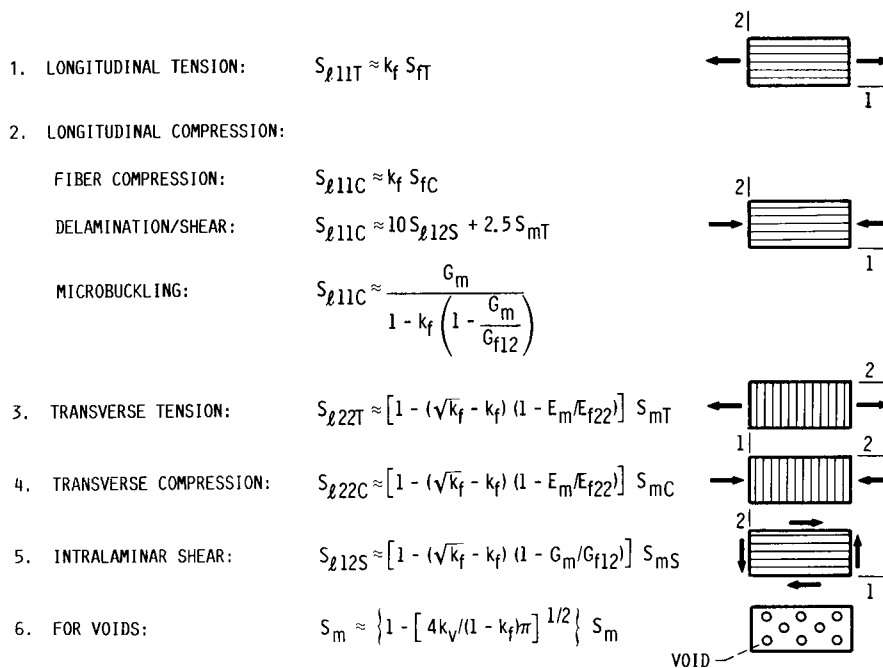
1. LONGITUDINAL TENSION: $S_{\ell 11T} \approx k_f S_{fT}$

2 | 1

2. LONGITUDINAL COMPRESSION:

FIBER COMPRESSION: $S_{\ell 11C} \approx k_f S_{fC}$

DELAMINATION/SHEAR: $S_{\ell 11C} \approx 10 S_{\ell 12S} + 2.5 S_{mT}$

2 | 1

MICROBUCKLING: $S_{\ell 11C} \approx \frac{G_m}{1 - k_f\left(1 - \frac{G_m}{G_{f12}}\right)}$

3. TRANSVERSE TENSION: $S_{\ell 22T} \approx \left[1 - (\sqrt{k_f} - k_f)(1 - E_m/E_{f22})\right] S_{mT}$

2 | 1

4. TRANSVERSE COMPRESSION: $S_{\ell 22C} \approx \left[1 - (\sqrt{k_f} - k_f)(1 - E_m/E_{f22})\right] S_{mC}$

2

5. INTRALAMINAR SHEAR: $S_{\ell 12S} \approx \left[1 - (\sqrt{k_f} - k_f)(1 - G_m/G_{f12})\right] S_{mS}$

2 | 1

6. FOR VOIDS: $S_m \approx \left\{1 - \left[4k_v/(1 - k_f)\pi\right]^{1/2}\right\} S_m$

VOID